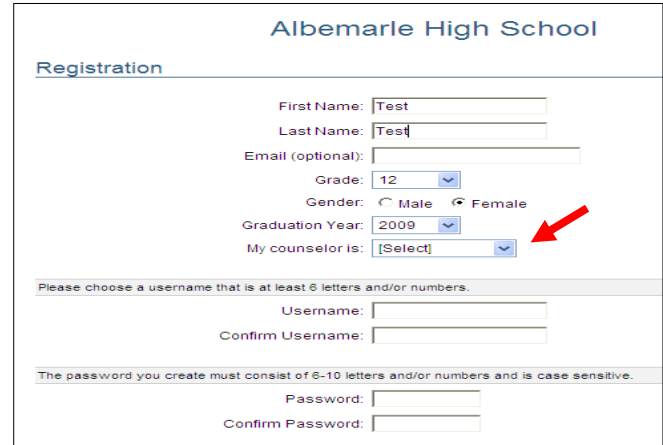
Albemarle High School

Registration

First Name: Test

Last Name: Test

Email (optional):

Grade: 12

Gender: Male Female

Graduation Year: 2009

My counselor is: [Select]

Please choose a username that is at least 6 letters and/or numbers.

Username:

Confirm Username:

The password you create must consist of 6-10 letters and/or numbers and is case sensitive.

Password:

Confirm Password: